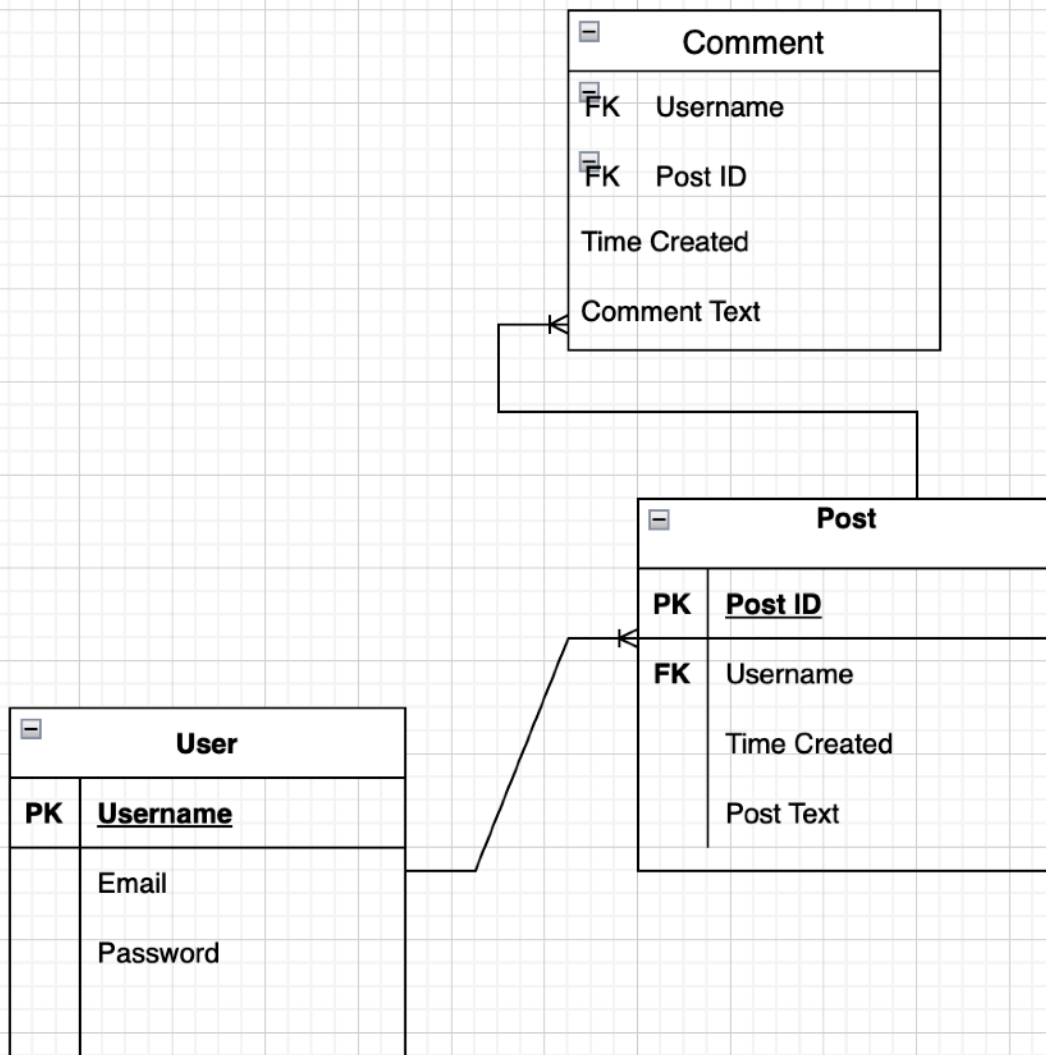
Comment

FK Username

FK Post ID

Time Created

Comment Text

Post

| PK | Post ID |
|---|---|
| FK | Username |
| | Time Created |
| | Post Text |

User

| PK | Username |
|---|---|
| | Email |
| | Password |